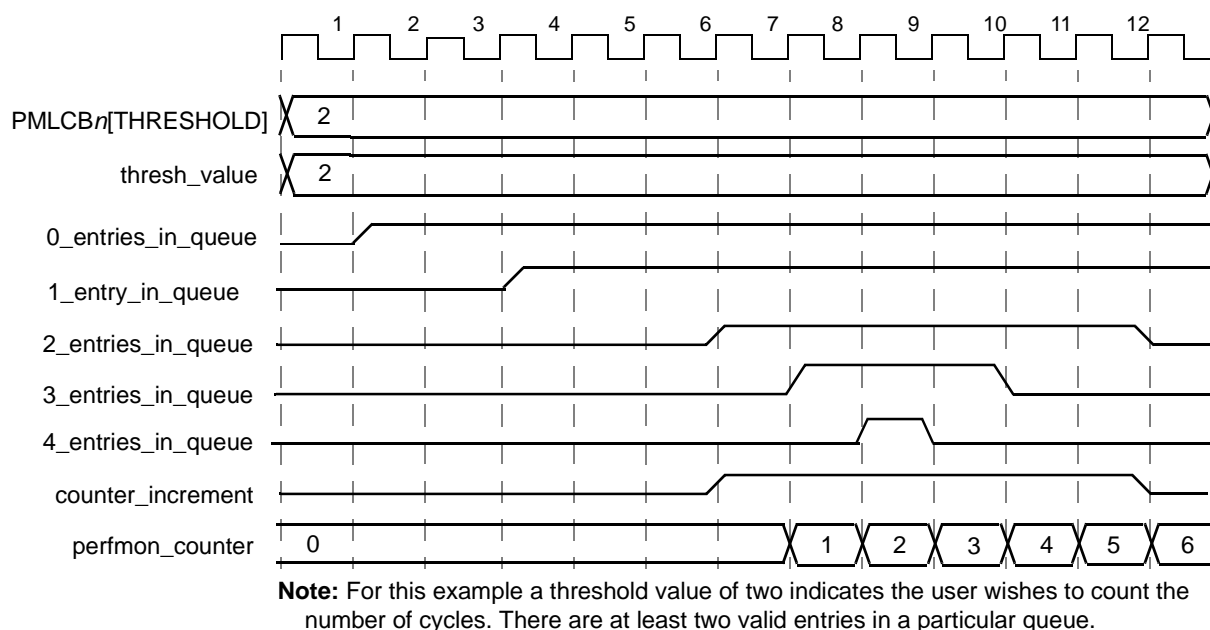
1 2 3 4 5 6 7 8 9 10 11 12

PMLCB*n*[THRESHOLD] 2

thresh_value 2

0_entries_in_queue

1_entry_in_queue

2_entries_in_queue

3_entries_in_queue

4_entries_in_queue

counter_increment

perfmon_counter 0 1 2 3 4 5 6

**Note:** For this example a threshold value of two indicates the user wishes to count the number of cycles. There are at least two valid entries in a particular queue.